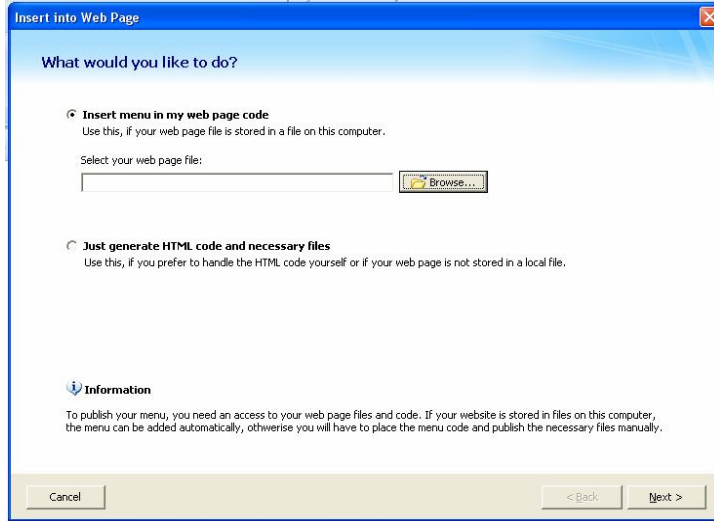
Insert into Web Page

What would you like to do?

Insert menu in my web page code
Use this, if your web page file is stored in a file on this computer.

Select your web page file:

Browse...

Just generate HTML code and necessary files
Use this, if you prefer to handle the HTML code yourself or if your web page is not stored in a local file.

Information

To publish your menu, you need an access to your web page files and code. If your website is stored in files on this computer, the menu can be added automatically, othwerwise you will have to place the menu code and publish the necessary files manually.

Cancel

< Back

Next >